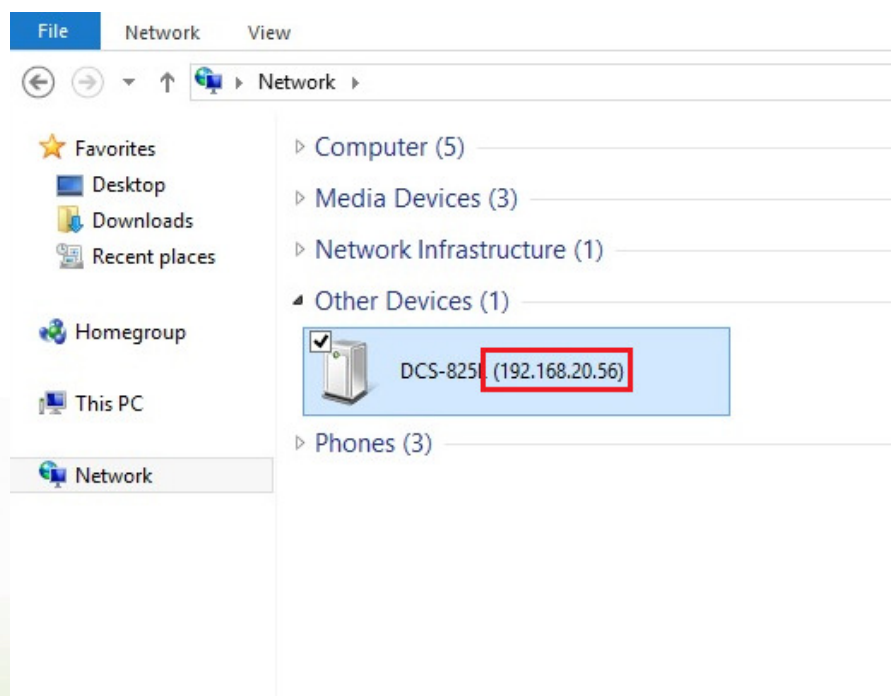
File Network View

Network

Favorites
Desktop
Downloads
Recent places

Homegroup

This PC

Network

Computer (5)

Media Devices (3)

Network Infrastructure (1)

Other Devices (1)

DCS-825L (192.168.20.56)

Phones (3)